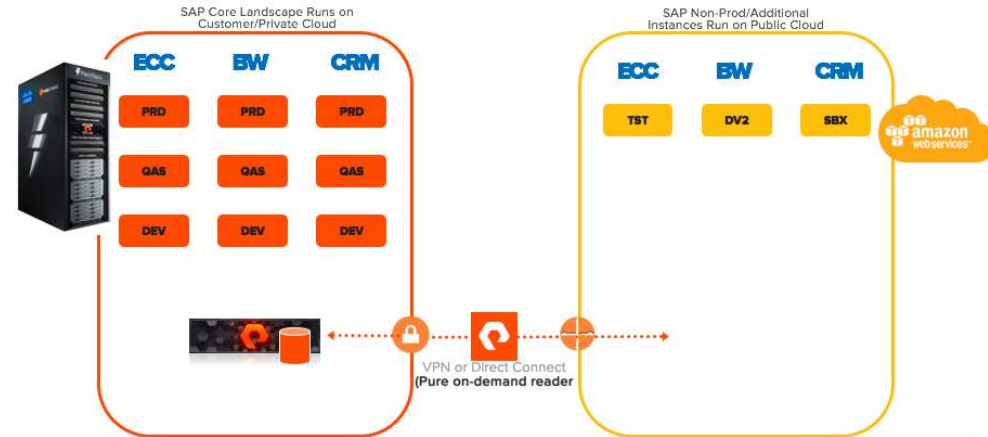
SAP Core Landscape Runs on Customer/Private Cloud

ECC BW CRM

PRD PRD PRD

QAS QAS QAS

DEV DEV DEV

SAP Non-Prod/Additional Instances Run on Public Cloud

ECC BW CRM

TST DV2 SBX

amazon web services

VPN or Direct Connect
(Pure on-demand reader